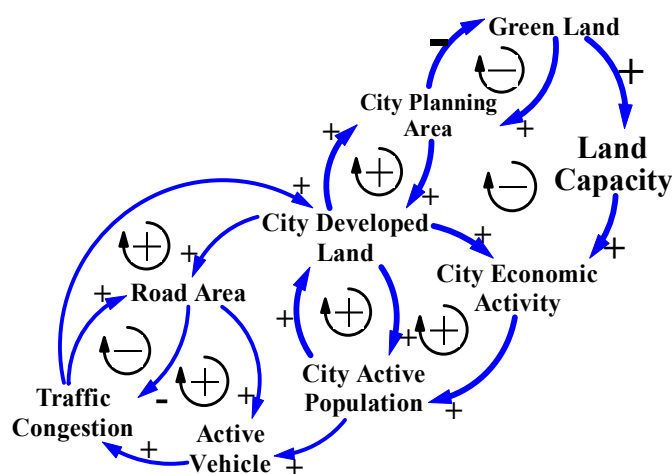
Green Land

-

+

City Planning Area

+

+

Land Capacity

+

+

City Developed Land

+

+

+

+

Road Area

City Economic Activity

+

+

+

+

Traffic Congestion

-

+

City Active Population

+

+

Active Vehicle

+